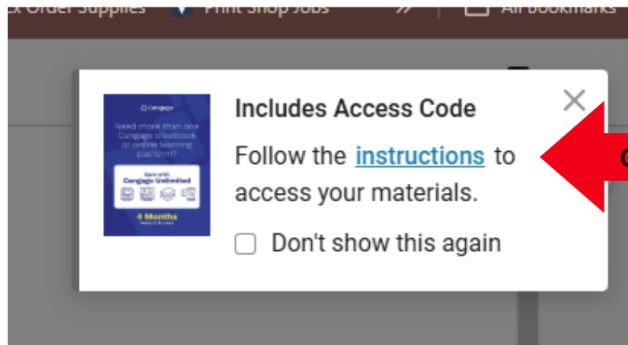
x Order Supplies Print Shop Jobs » All Bookmarks

Cengage

Need more than one Cengage eTextbook or online learning platform?

Save with Cengage Unlimited

4 Months

Includes Access Code

Follow the instructions to access your materials.

Don't show this again

×

C